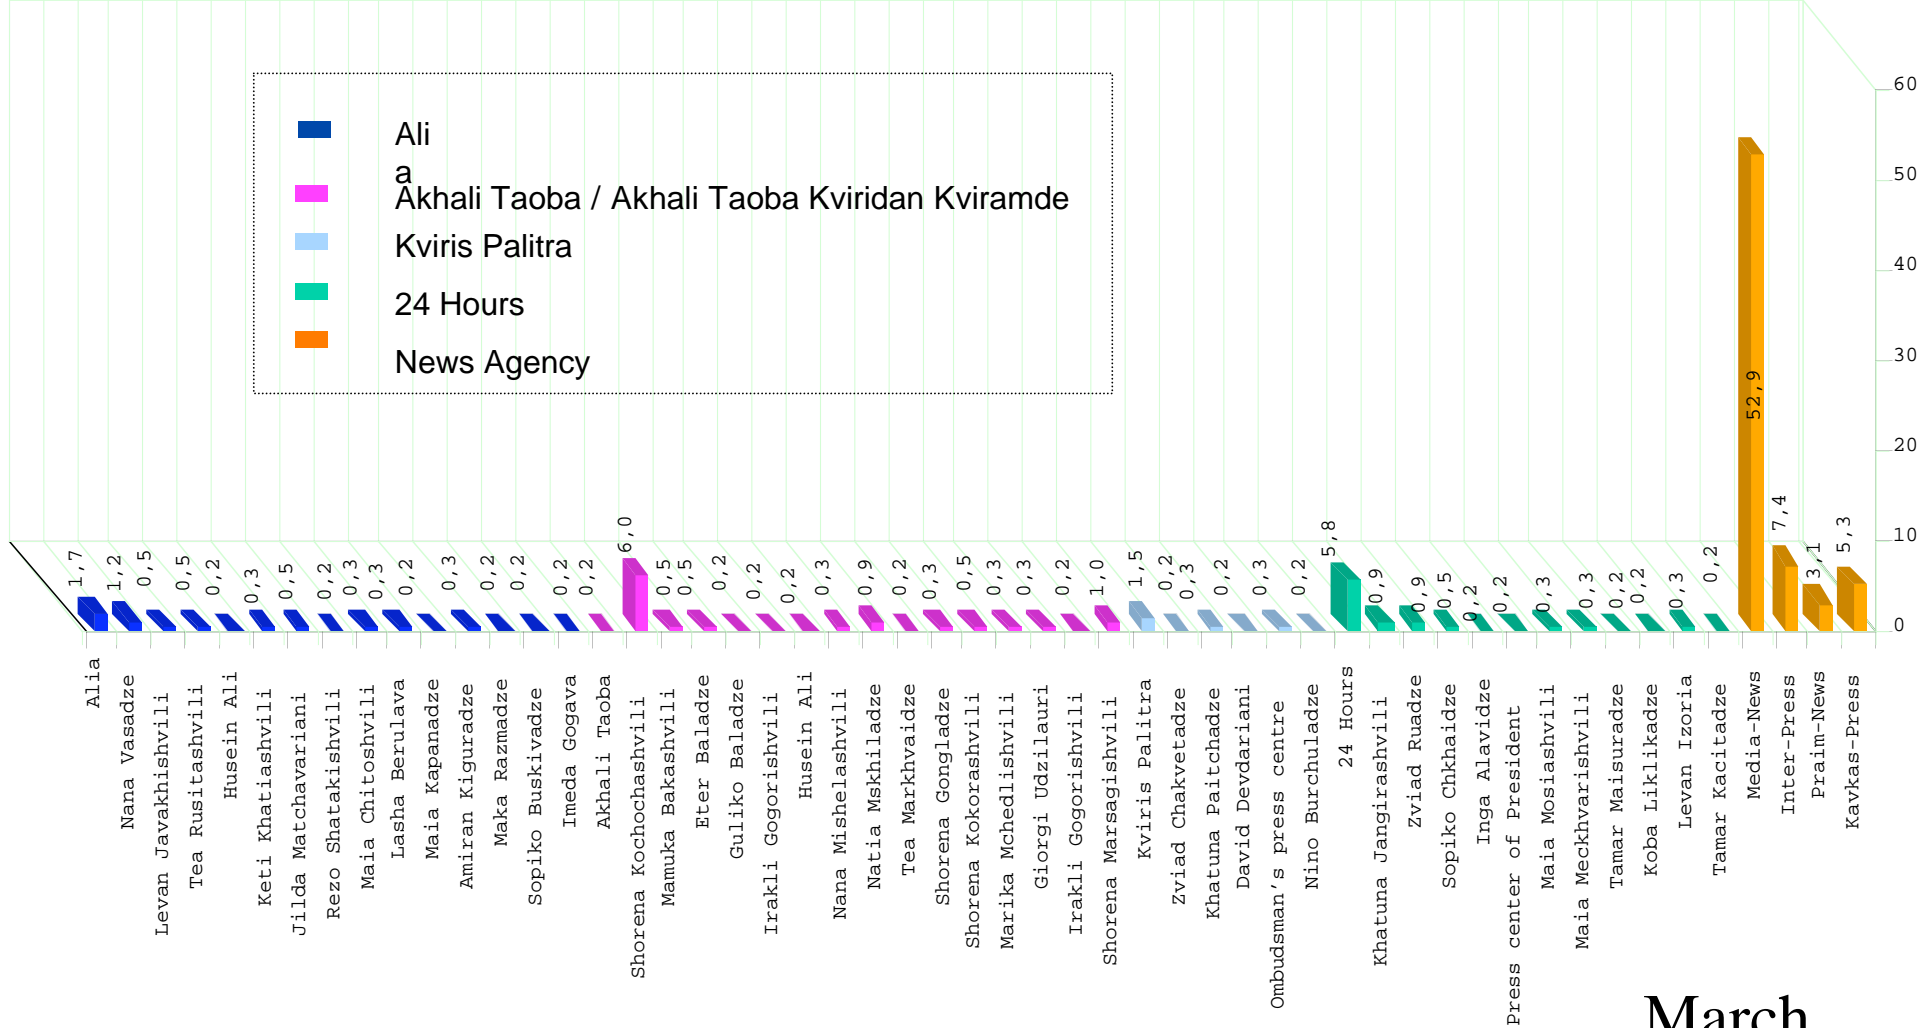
Ali
a
Akhali Taoba / Akhali Taoba Kviridan Kviramde
Kviris Palitra
24 Hours
News Agency

60
50
40
30
20
10
0

1,7
1,2
0,5
0,5
0,2
0,3
0,5
0,2
0,3
0,3
0,2
0,3
0,2
0,2
0,2
0,2
6,0
0,5
0,5
0,2
0,2
0,2
0,3
0,9
0,2
0,3
0,5
0,3
0,3
0,2
1,0
1,5
0,2
0,3
0,2
0,3
0,2
5,8
0,9
0,9
0,5
0,2
0,2
0,3
0,3
0,2
0,2
0,3
0,2
52,9
7,4
3,1
5,3

Alia
Nana Vasadze
Levan Javakhishvili
Tea Rusitashvili
Husein Ali
Keti Khatiashvili
Jilda Matchavariani
Rezo Shatakishvili
Maia Chitoshvili
Lasha Berulava
Maia Kapanadze
Amiran Kiguradze
Maka Razmadze
Sopiko Buskivadze
Imeda Gogava
Akhali Taoba
Shorena Kochochashvili
Mamuka Bakashvili
Eter Baladze
Guliko Baladze
Irakli Gogorishvili
Husein Ali
Nana Mishelashvili
Natia Mskhiladze
Tea Markhvaidze
Shorena Gongladze
Shorena Kokorashvili
Marika Mchedlishvili
Giorgi Udzilauri
Irakli Gogorishvili
Shorena Marsagishvili
Kviris Palitra
Zviad Chakvetadze
Khatuna Paitchadze
David Devdariani
Ombudsman's press centre
Nino Burchuladze
24 Hours
Khatuna Jangirashvili
Zviad Ruadze
Sopiko Chkhaidze
Inga Alavidze
Press center of President
Maia Mosiashvili
Maia Meckhvarishvili
Tamar Maisuradze
Koba Liklikadze
Levan Izoria
Tamar Kacitadze
Media-News
Inter-Press
Praim-News
Kavkas-Press

March